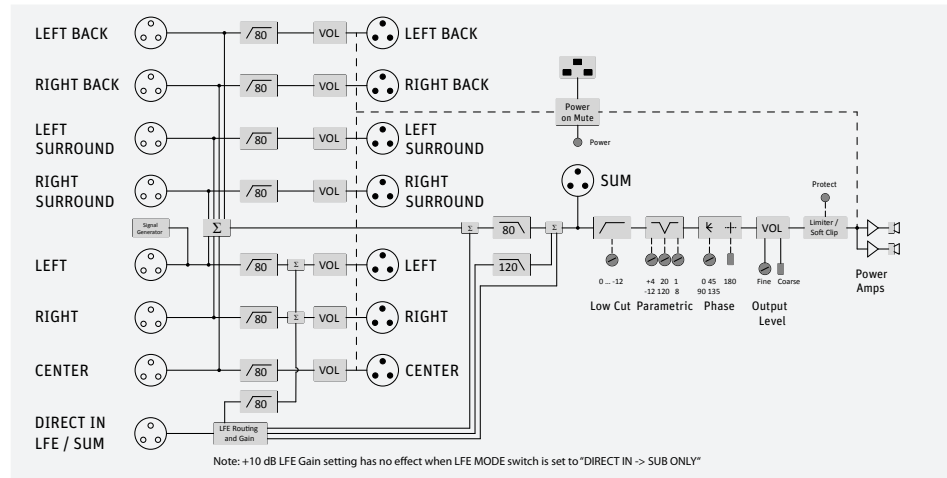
LEFT BACK
RIGHT BACK
LEFT SURROUND
RIGHT SURROUND
Signal Generator
LEFT
RIGHT
CENTER
DIRECT IN LFE / SUM

$\Sigma$

80
80
80
80
80
80
80
80

LFE Routing and Gain

$\Sigma$
$\Sigma$

VOL
VOL
VOL
VOL
VOL
VOL
VOL

LEFT BACK
RIGHT BACK
LEFT SURROUND
RIGHT SURROUND
LEFT
RIGHT
CENTER

Power on Mute
Power

SUM

$\Sigma$
80
120
$\Sigma$

0 ... -12
Low Cut

+4 20 1
-12 120 8
Parametric

0 45 180
90 135
Phase

VOL
Fine Coarse
Output Level

Protect
Limiter / Soft Clip

Power Amps

Note: +10 dB LFE Gain setting has no effect when LFE MODE switch is set to "DIRECT IN -> SUB ONLY"